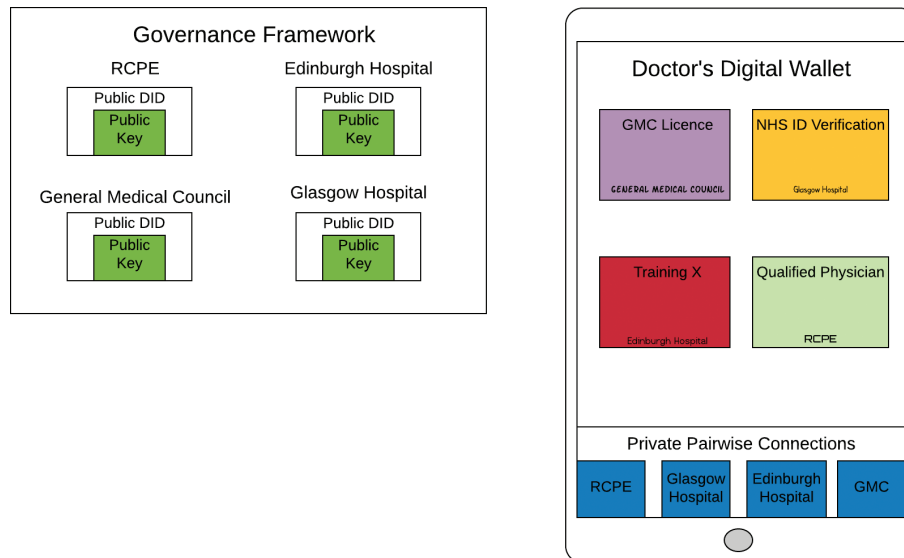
Governance Framework

RCPE

Public DID

Public Key

Edinburgh Hospital

Public DID

Public Key

General Medical Council

Public DID

Public Key

Glasgow Hospital

Public DID

Public Key

Doctor's Digital Wallet

GMC Licence

GENERAL MEDICAL COUNCIL

NHS ID Verification

Glasgow Hospital

Training X

Edinburgh Hospital

Qualified Physician

RCPE

Private Pairwise Connections

RCPE

Glasgow Hospital

Edinburgh Hospital

GMC